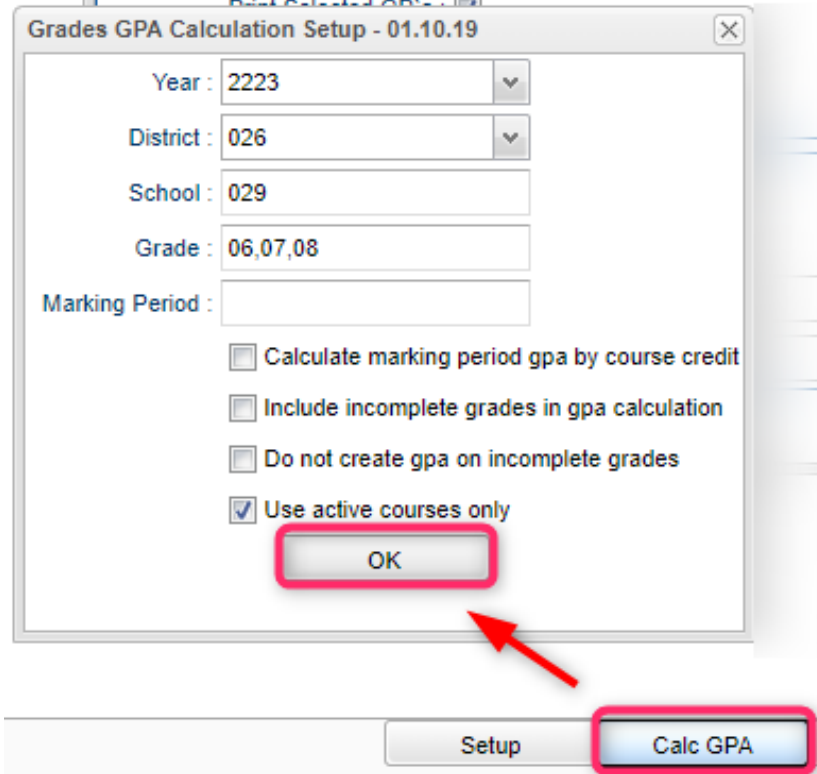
Grades GPA Calculation Setup - 01.10.19

Year : 2223

District : 026

School : 029

Grade : 06,07,08

Marking Period :

Calculate marking period gpa by course credit

Include incomplete grades in gpa calculation

Do not create gpa on incomplete grades

Use active courses only

OK

Setup

Calc GPA